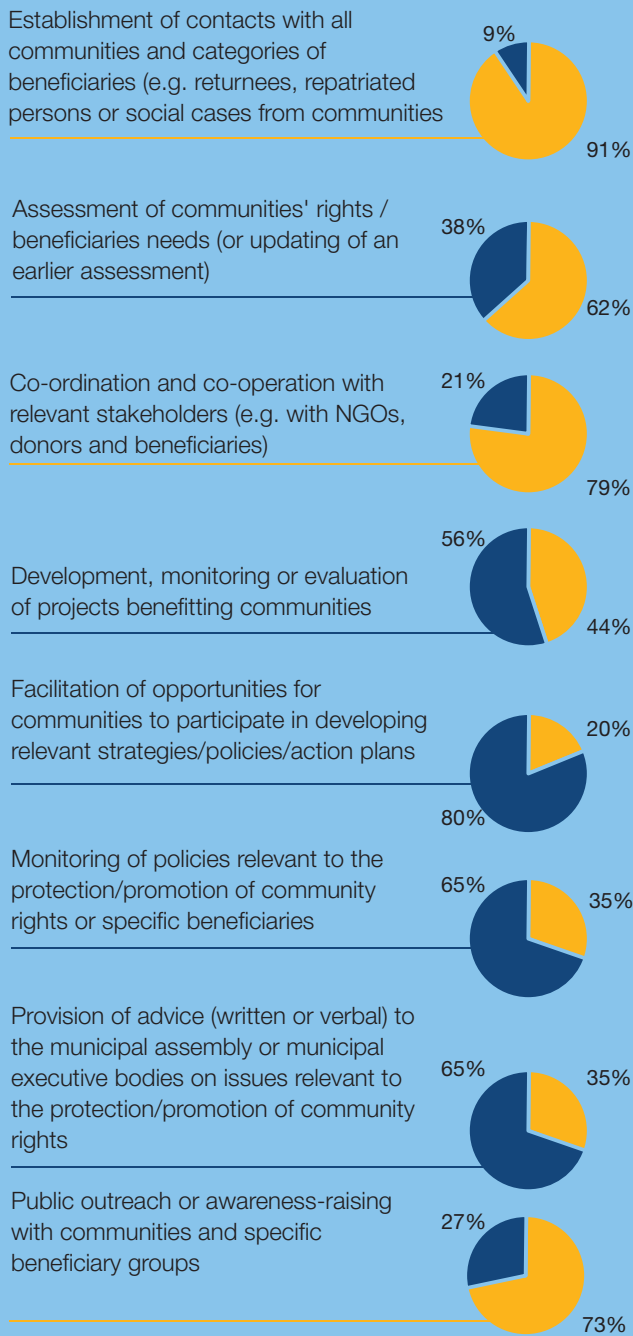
Establishment of contacts with all communities and categories of beneficiaries (e.g. returnees, repatriated persons or social cases from communities

9%

91%

Assessment of communities' rights / beneficiaries needs (or updating of an earlier assessment)

38%

62%

Co-ordination and co-operation with relevant stakeholders (e.g. with NGOs, donors and beneficiaries)

21%

79%

56%

Development, monitoring or evaluation of projects benefitting communities

44%

Facilitation of opportunities for communities to participate in developing relevant strategies/policies/action plans

20%

80%

Monitoring of policies relevant to the protection/promotion of community rights or specific beneficiaries

65%

35%

Provision of advice (written or verbal) to the municipal assembly or municipal executive bodies on issues relevant to the protection/promotion of community rights

65%

35%

Public outreach or awareness-raising with communities and specific beneficiary groups

27%

73%